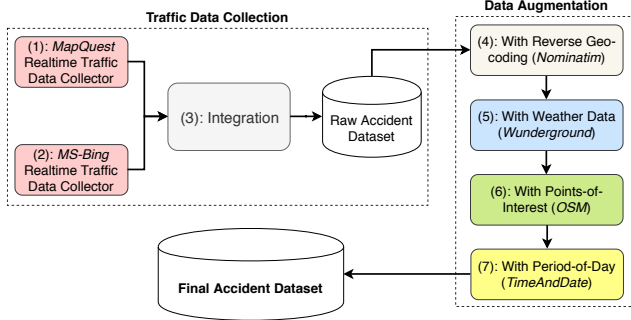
Traffic Data Collection

(1): MapQuest Realtime Traffic Data Collector

(2): MS-Bing Realtime Traffic Data Collector

(3): Integration

Raw Accident Dataset

Data Augmentation

(4): With Reverse Geocoding (Nominatim)

(5): With Weather Data (Wunderground)

(6): With Points-of-Interest (OSM)

(7): With Period-of-Day (TimeAndDate)

Final Accident Dataset